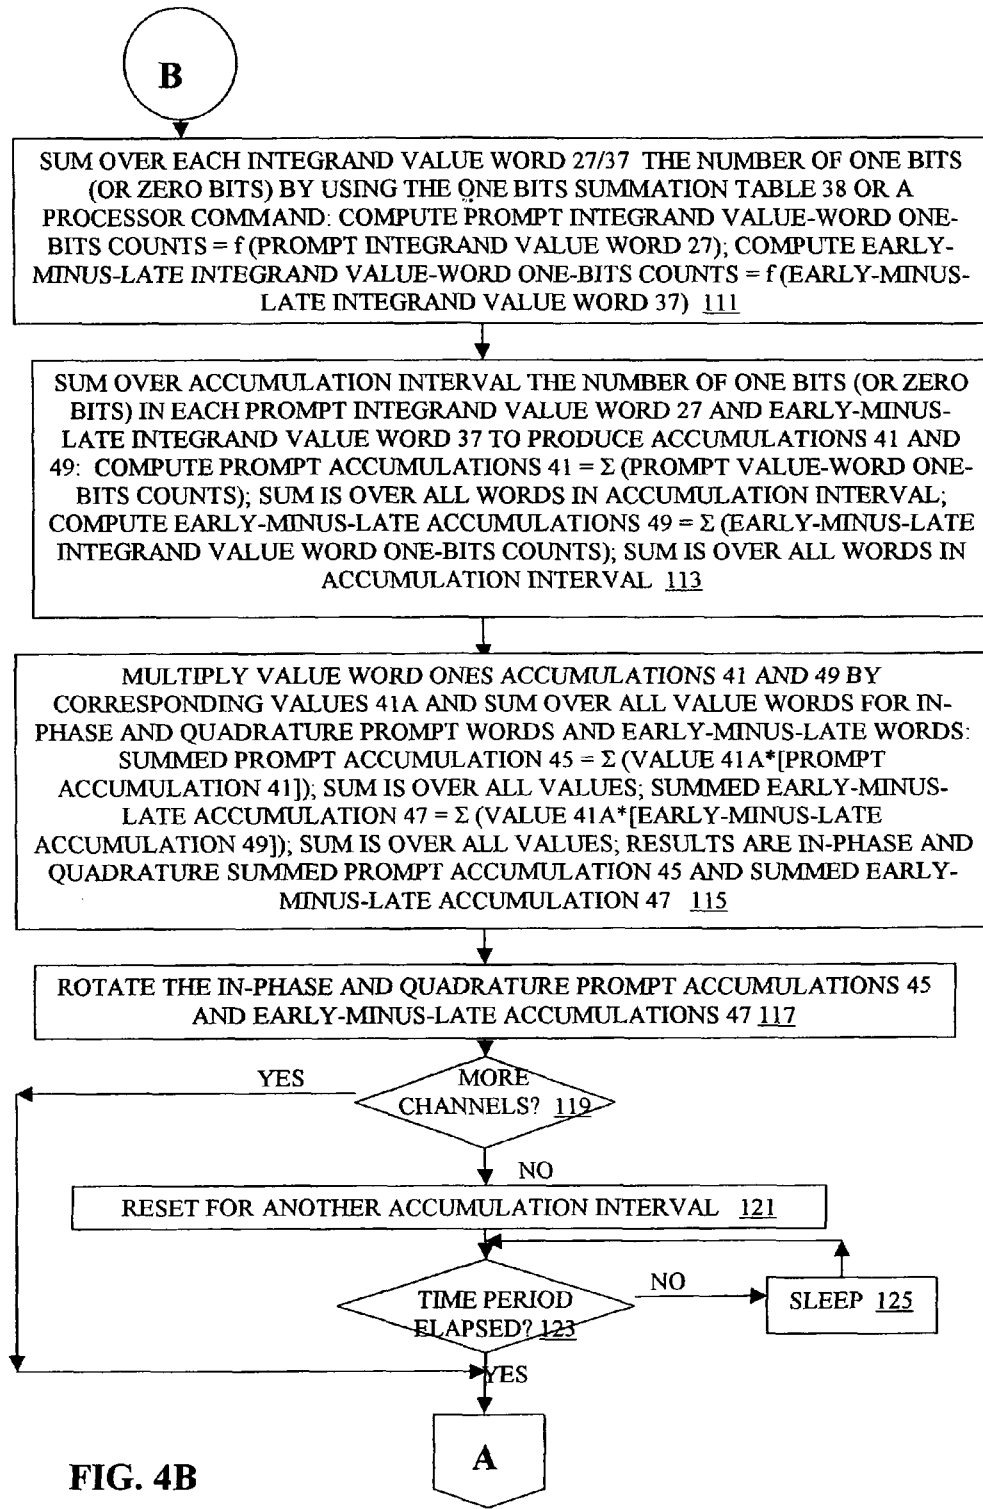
B

SUM OVER EACH INTEGRAND VALUE WORD 27/37 THE NUMBER OF ONE BITS (OR ZERO BITS) BY USING THE ONE BITS SUMMATION TABLE 38 OR A PROCESSOR COMMAND: COMPUTE PROMPT INTEGRAND VALUE-WORD ONE-BITS COUNTS = f (PROMPT INTEGRAND VALUE WORD 27); COMPUTE EARLY-MINUS-LATE INTEGRAND VALUE-WORD ONE-BITS COUNTS = f (EARLY-MINUS-LATE INTEGRAND VALUE WORD 37) 111

SUM OVER ACCUMULATION INTERVAL THE NUMBER OF ONE BITS (OR ZERO BITS) IN EACH PROMPT INTEGRAND VALUE WORD 27 AND EARLY-MINUS-LATE INTEGRAND VALUE WORD 37 TO PRODUCE ACCUMULATIONS 41 AND 49: COMPUTE PROMPT ACCUMULATIONS 41 = Σ (PROMPT VALUE-WORD ONE-BITS COUNTS); SUM IS OVER ALL WORDS IN ACCUMULATION INTERVAL; COMPUTE EARLY-MINUS-LATE ACCUMULATIONS 49 = Σ (EARLY-MINUS-LATE INTEGRAND VALUE WORD ONE-BITS COUNTS); SUM IS OVER ALL WORDS IN ACCUMULATION INTERVAL 113

MULTIPLY VALUE WORD ONES ACCUMULATIONS 41 AND 49 BY CORRESPONDING VALUES 41A AND SUM OVER ALL VALUE WORDS FOR IN-PHASE AND QUADRATURE PROMPT WORDS AND EARLY-MINUS-LATE WORDS: SUMMED PROMPT ACCUMULATION 45 = Σ (VALUE 41A*[PROMPT ACCUMULATION 41]); SUM IS OVER ALL VALUES; SUMMED EARLY-MINUS-LATE ACCUMULATION 47 = Σ (VALUE 41A*[EARLY-MINUS-LATE ACCUMULATION 49]); SUM IS OVER ALL VALUES; RESULTS ARE IN-PHASE AND QUADRATURE SUMMED PROMPT ACCUMULATION 45 AND SUMMED EARLY-MINUS-LATE ACCUMULATION 47 115

ROTATE THE IN-PHASE AND QUADRATURE PROMPT ACCUMULATIONS 45 AND EARLY-MINUS-LATE ACCUMULATIONS 47 117

YES

MORE CHANNELS? 119

NO

RESET FOR ANOTHER ACCUMULATION INTERVAL 121

TIME PERIOD ELAPSED? 123

NO

SLEEP 125

YES

A

FIG. 4B